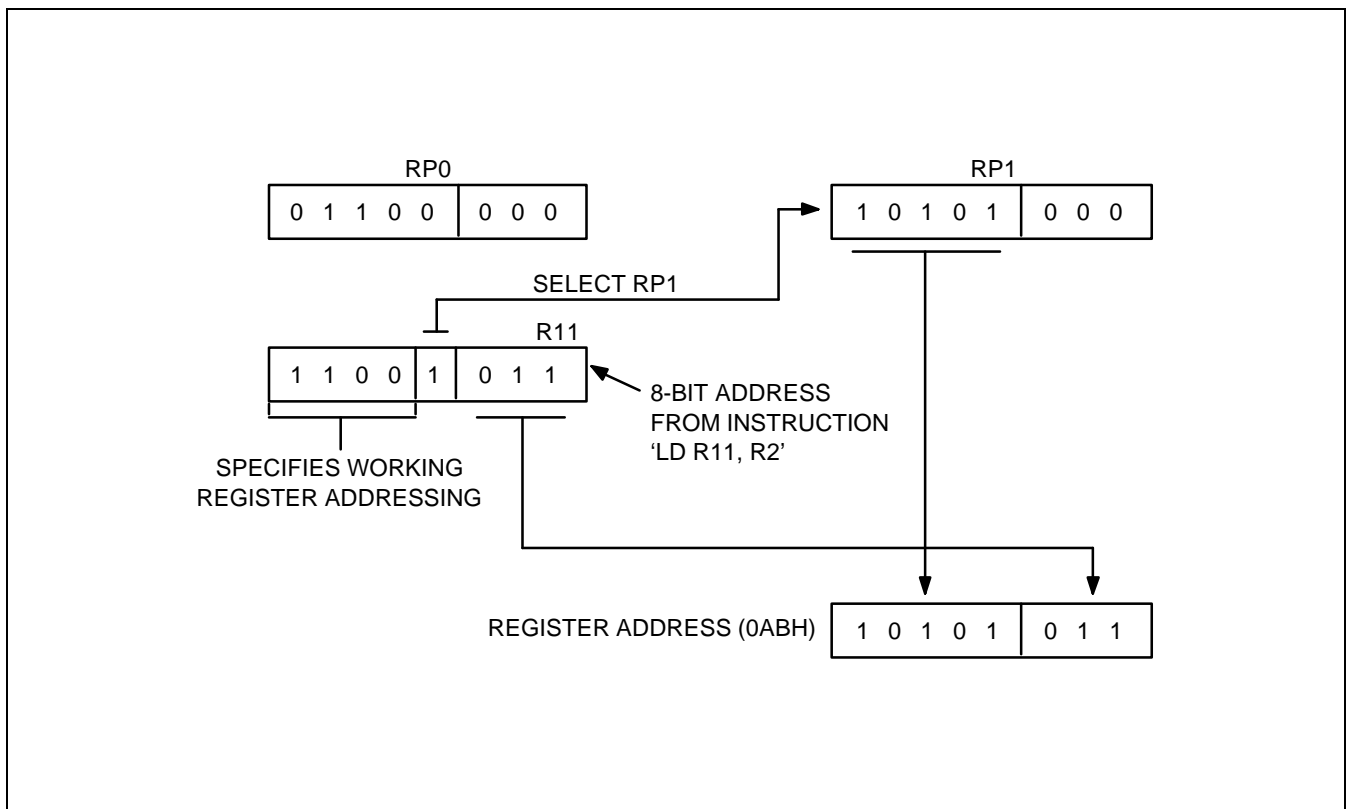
RP0
0 1 1 0 0 | 0 0 0

RP1
1 0 1 0 1 | 0 0 0

SELECT RP1

R11
1 1 0 0 | 1 | 0 1 1

8-BIT ADDRESS FROM INSTRUCTION 'LD R11, R2'

SPECIFIES WORKING REGISTER ADDRESSING

REGISTER ADDRESS (0ABH)
1 0 1 0 1 | 0 1 1